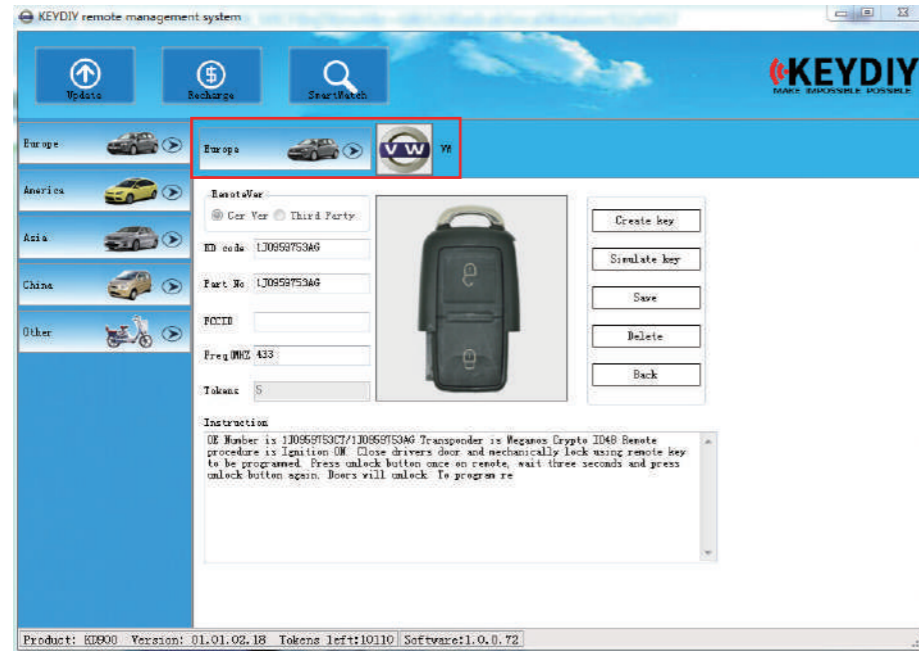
KEYDIY remote management system

Update
Recharge
SmartWatch

KEYDIY
MAKE IMPOSSIBLE POSSIBLE

Europe
America
Asia
China
Other

Europa
VW

RemoteVer
Car Ver
Third Party

ID code 1J0959753AG
Part No 1J0959753AG
FCCID
Freq(MHZ) 433
Tokens 5

Create key
Simulate key
Save
Delete
Back

Instruction
OE Number is 1J0959753CT/1J0959753AG Transponder is Megamos Crypto ID48 Remote procedure is Ignition ON. Close drivers door and mechanically lock using remote key to be programmed. Press unlock button once on remote, wait three seconds and press unlock button again. Doors will unlock. To program re

Product: KD900 Version: 01.01.02.18 Tokens left:10110 Software:1.0.0.72